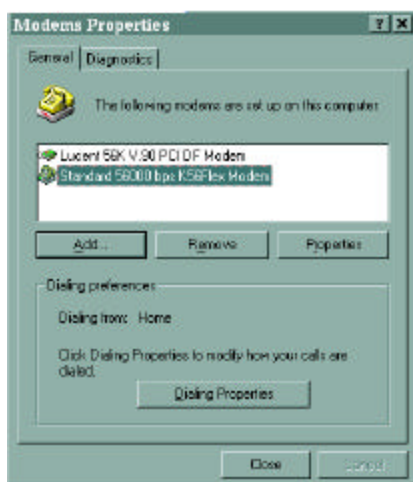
Modems Properties

? X

General | Diagnostics

The following modems are set up on this computer:

Lucent 56K V.90 PCI DF Modem
Standard 56000 bps K56Flex Modem

Add... | Remove | Properties

Dialing preferences

Dialing from: Home

Click Dialing Properties to modify how your calls are dialed.

Dialing Properties

Close | Cancel